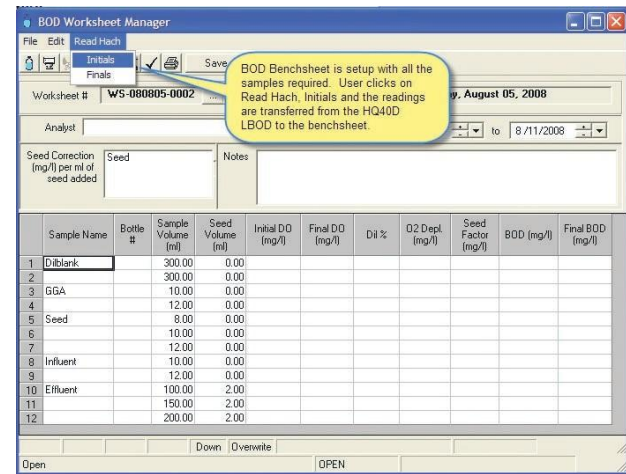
BOD Worksheet Manager

File Edit Read Hach

Initials
Finals

Save

BOD Benchsheet is setup with all the samples required. User clicks on Read Hach, Initials and the readings are transferred from the HQ40D LBOD to the benchsheet.

Worksheet # WS-080805-0002

y, August 05, 2008

Analyst

to 8/11/2008

Seed Correction (mg/l) per ml of seed added

Seed

Notes

| | Sample Name | Bottle # | Sample Volume (ml) | Seed Volume (ml) | Initial DO (mg/l) | Final DO (mg/l) | Dil % | O2 Depl. (mg/l) | Seed Factor (mg/l) | BOD (mg/l) | Final BOD (mg/l) |
|---|---|---|---|---|---|---|---|---|---|---|---|
| 1 | Dilblank | | 300.00 | 0.00 | | | | | | | |
| 2 | | | 300.00 | 0.00 | | | | | | | |
| 3 | GGA | | 10.00 | 0.00 | | | | | | | |
| 4 | | | 12.00 | 0.00 | | | | | | | |
| 5 | Seed | | 8.00 | 0.00 | | | | | | | |
| 6 | | | 10.00 | 0.00 | | | | | | | |
| 7 | | | 12.00 | 0.00 | | | | | | | |
| 8 | Influent | | 10.00 | 0.00 | | | | | | | |
| 9 | | | 12.00 | 0.00 | | | | | | | |
| 10 | Effluent | | 100.00 | 2.00 | | | | | | | |
| 11 | | | 150.00 | 2.00 | | | | | | | |
| 12 | | | 200.00 | 2.00 | | | | | | | |

Down Overwrite

Open

OPEN